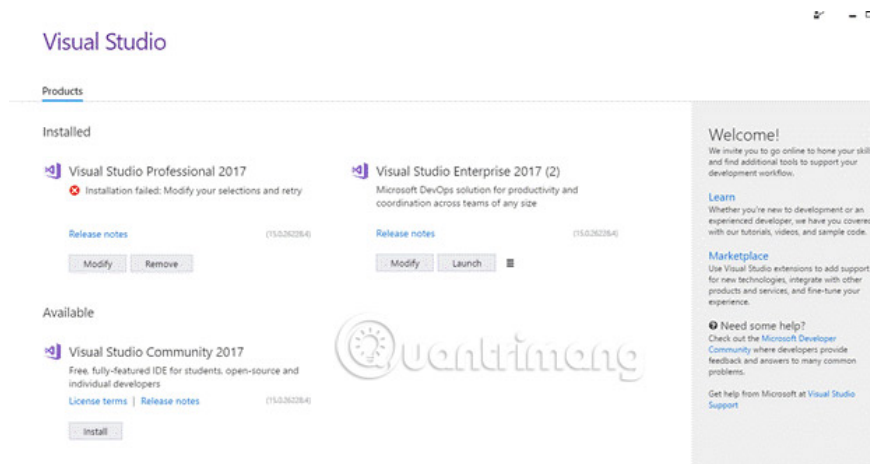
Visual Studio

Products

Installed

Visual Studio Professional 2017
Installation failed: Modify your selections and retry

Release notes
15.0.26228.4

Modify Remove

Visual Studio Enterprise 2017 (2)
Microsoft DevOps solution for productivity and coordination across teams of any size

Release notes
15.0.26228.4

Modify Launch

Available

Visual Studio Community 2017
Free, fully-featured IDE for students, open-source and individual developers

License terms | Release notes
15.0.26228.4

Install

Welcome!
We invite you to go online to hone your skill and find additional tools to support your development workflow.

Learn
Whether you're new to development or an experienced developer, we have you covered with our tutorials, videos, and sample code.

Marketplace
Use Visual Studio extensions to add support for new technologies, integrate with other products and services, and fine-tune your experience.

Need some help?
Check out the Microsoft Developer Community where developers provide feedback and answers to many common problems.

Get help from Microsoft at Visual Studio Support

Quantrimang